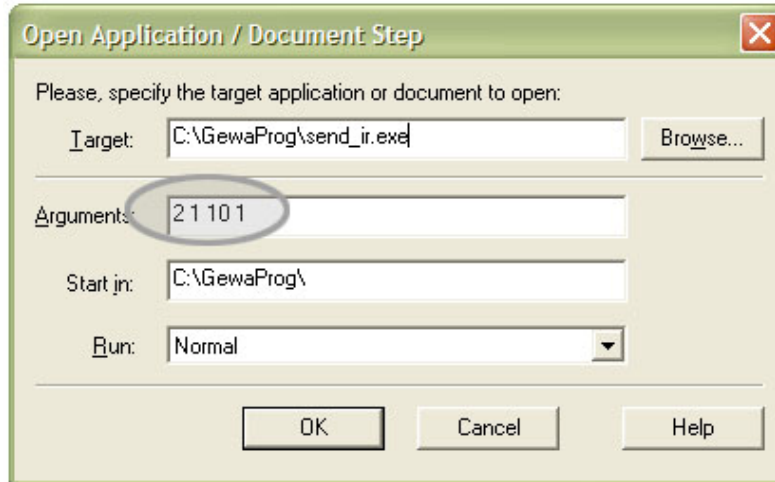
Open Application / Document Step

Please, specify the target application or document to open:

Target: C:\GewaProg\send_ir.exe

Browse...

Arguments: 2 1 10 1

Start in: C:\GewaProg\

Run: Normal

OK

Cancel

Help